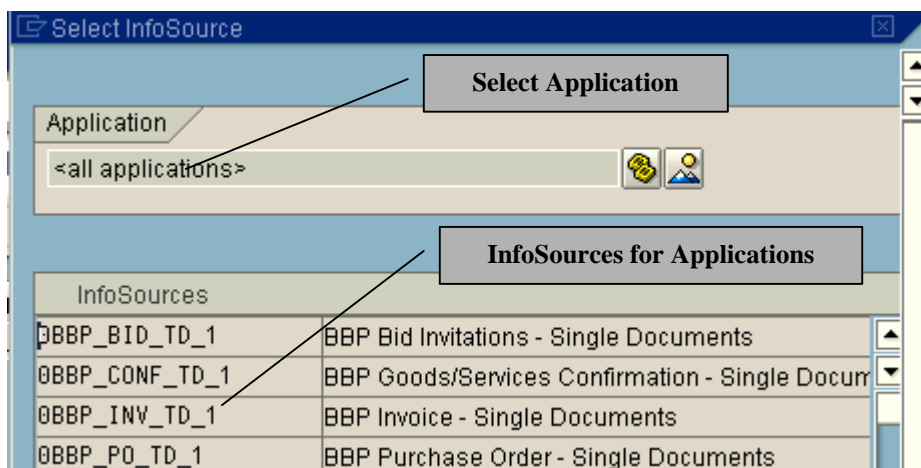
Select InfoSource

Select Application

Application

<all applications>

InfoSources for Applications

InfoSources

| | |
|---|---|
| 0BBP_BID_TD_1 | BBP Bid Invitations - Single Documents |
| 0BBP_CONF_TD_1 | BBP Goods/Services Confirmation - Single Docum |
| 0BBP_INV_TD_1 | BBP Invoice - Single Documents |
| 0BBP_PO_TD_1 | BBP Purchase Order - Single Documents |